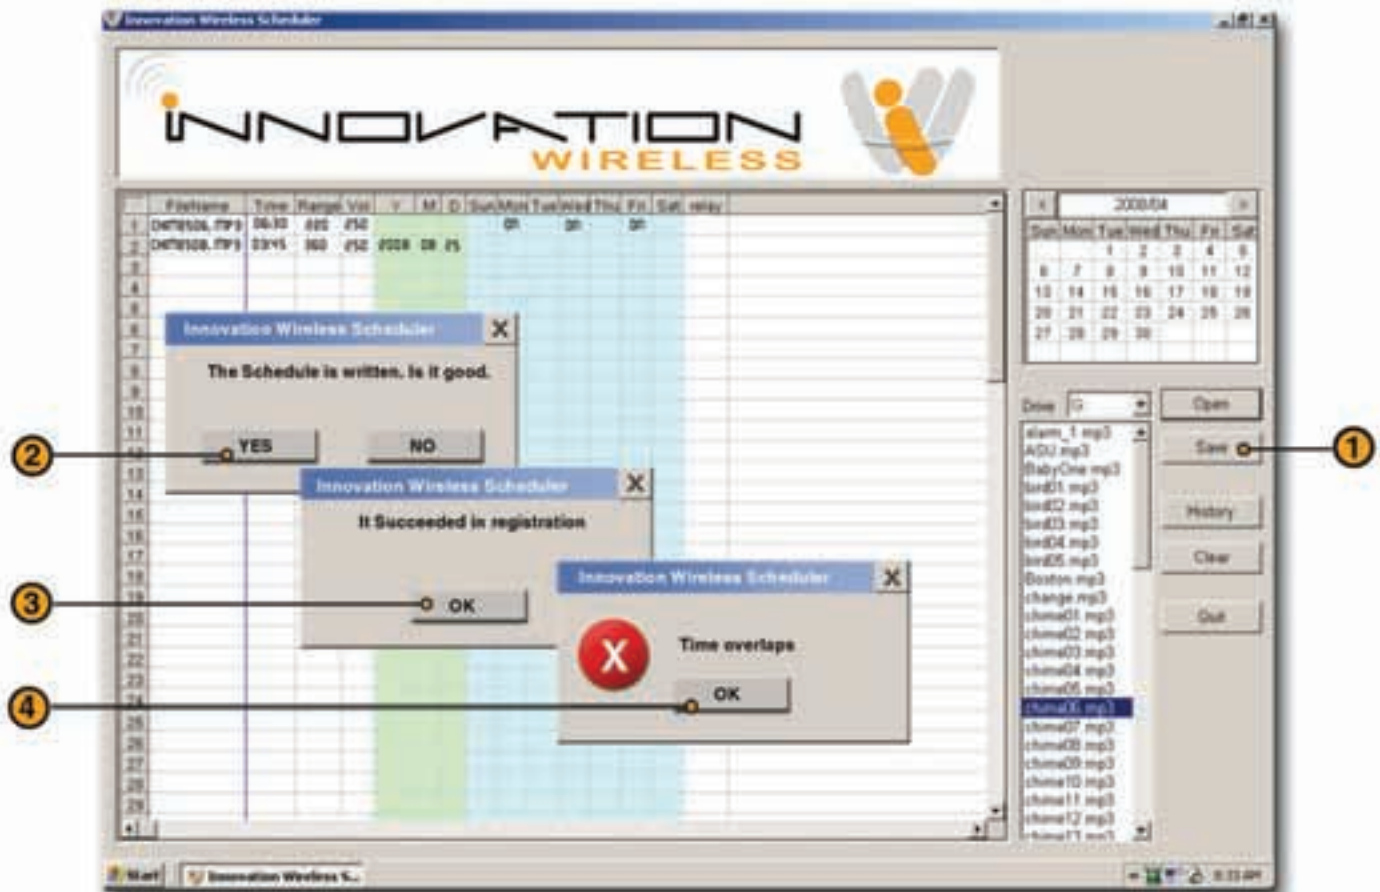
Innovation Wireless Scheduler

INNOVATION
WIRELESS

| | Filename | Time | Range | Vol | Y | M | D | Sun | Mon | Tue | Wed | Thu | Fri | Sat | relay |
|---|---|---|---|---|---|---|---|---|---|---|---|---|---|---|---|
| 1 | CHIME06.mp3 | 06:30 | 020 | 050 | | | | | 01 | | 01 | | 01 | | |
| 2 | CHIME06.mp3 | 03:45 | 060 | 050 | 2008 | 08 | 25 | | | | | | | | |
| 3 | | | | | | | | | | | | | | | |
| 4 | | | | | | | | | | | | | | | |
| 5 | | | | | | | | | | | | | | | |
| 6 | | | | | | | | | | | | | | | |
| 7 | | | | | | | | | | | | | | | |
| 8 | | | | | | | | | | | | | | | |
| 9 | | | | | | | | | | | | | | | |
| 10 | | | | | | | | | | | | | | | |
| 11 | | | | | | | | | | | | | | | |
| 12 | | | | | | | | | | | | | | | |
| 13 | | | | | | | | | | | | | | | |
| 14 | | | | | | | | | | | | | | | |
| 15 | | | | | | | | | | | | | | | |
| 16 | | | | | | | | | | | | | | | |
| 17 | | | | | | | | | | | | | | | |
| 18 | | | | | | | | | | | | | | | |
| 19 | | | | | | | | | | | | | | | |
| 20 | | | | | | | | | | | | | | | |
| 21 | | | | | | | | | | | | | | | |
| 22 | | | | | | | | | | | | | | | |
| 23 | | | | | | | | | | | | | | | |
| 24 | | | | | | | | | | | | | | | |
| 25 | | | | | | | | | | | | | | | |
| 26 | | | | | | | | | | | | | | | |
| 27 | | | | | | | | | | | | | | | |
| 28 | | | | | | | | | | | | | | | |
| 29 | | | | | | | | | | | | | | | |

Innovation Wireless Scheduler
The Schedule is written. Is it good.
YES NO

Innovation Wireless Scheduler
It Succeeded in registration
OK

Innovation Wireless Scheduler
Time overlaps
OK

2008/04

| Sun | Mon | Tue | Wed | Thu | Fri | Sat |
|---|---|---|---|---|---|---|
| | | 1 | 2 | 3 | 4 | 5 |
| 6 | 7 | 8 | 9 | 10 | 11 | 12 |
| 13 | 14 | 15 | 16 | 17 | 18 | 19 |
| 20 | 21 | 22 | 23 | 24 | 25 | 26 |
| 27 | 28 | 29 | 30 | | | |

Drive G

Open
Save
History
Clear
Quit

alarm_1.mp3
ADJ.mp3
BabyOne.mp3
bird01.mp3
bird02.mp3
bird03.mp3
bird04.mp3
bird05.mp3
Boston.mp3
change.mp3
chime01.mp3
chime02.mp3
chime03.mp3
chime04.mp3
chime05.mp3
chime06.mp3
chime07.mp3
chime08.mp3
chime09.mp3
chime10.mp3
chime11.mp3
chime12.mp3
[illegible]

1
2
3
4

Start
Innovation Wireless S...
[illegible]